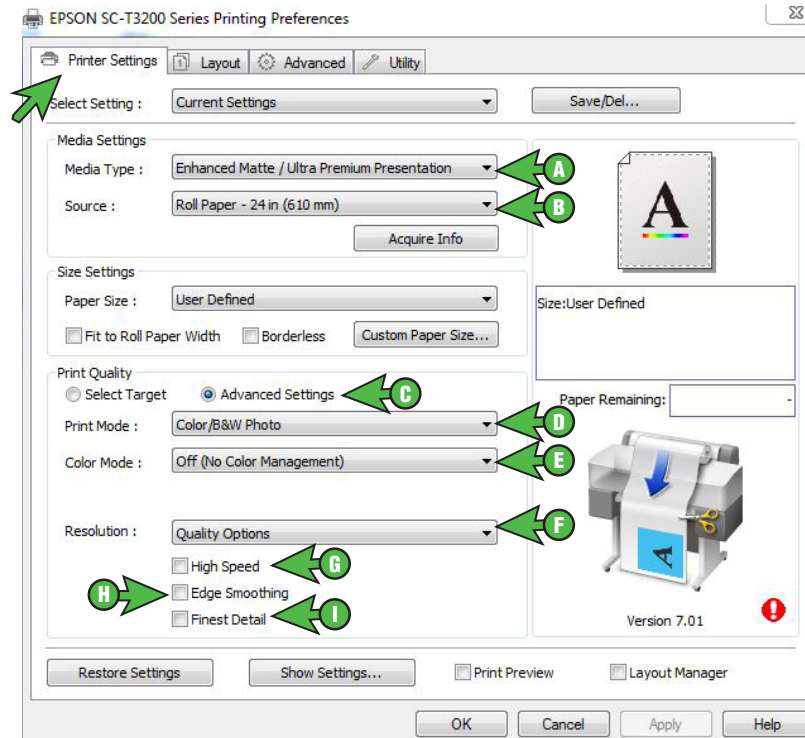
EPSON SC-T3200 Series Printing Preferences

Printer Settings | Layout | Advanced | Utility

Select Setting : Current Settings
Save/Del...

Media Settings
Media Type : Enhanced Matte / Ultra Premium Presentation
A
Source : Roll Paper - 24 in (610 mm)
B
Acquire Info

A

Size Settings
Paper Size : User Defined
Fit to Roll Paper Width
Borderless
Custom Paper Size...

Size:User Defined

Print Quality
Select Target
Advanced Settings
C
Print Mode : Color/B&W Photo
D
Color Mode : Off (No Color Management)
E
Resolution : Quality Options
F
High Speed
G
H
Edge Smoothing
Finest Detail
I

Paper Remaining: -

Version 7.01

Restore Settings
Show Settings...
Print Preview
Layout Manager

OK
Cancel
Apply
Help